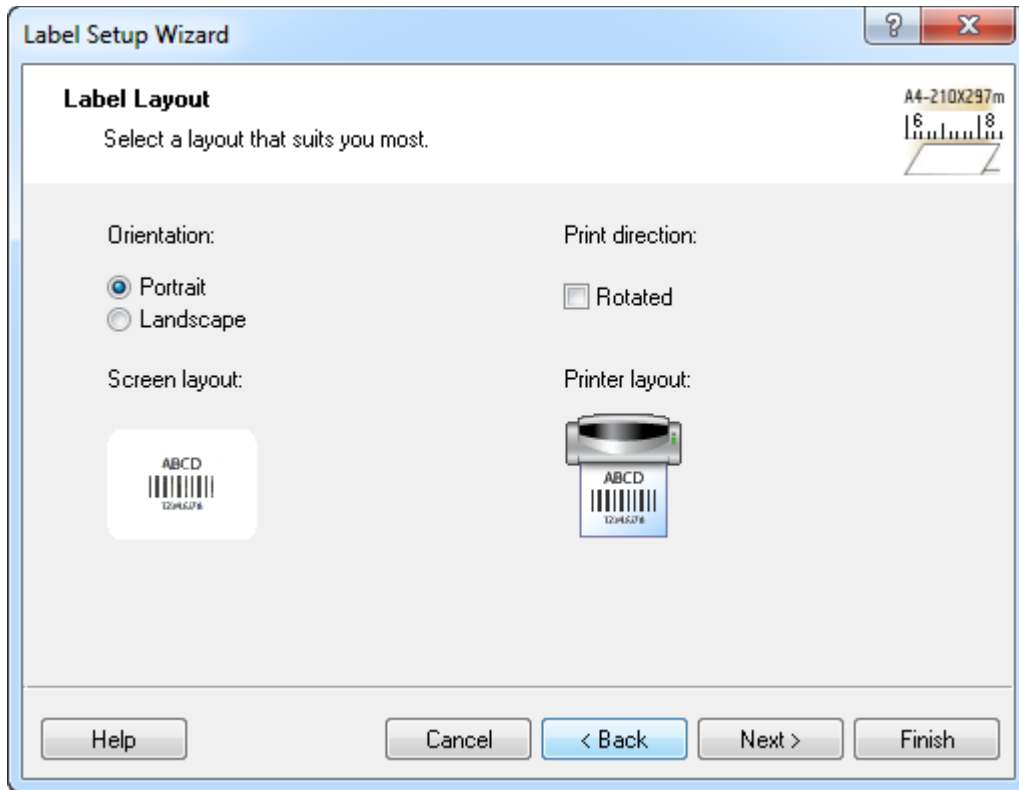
Label Setup Wizard

?

X

Label Layout

Select a layout that suits you most.

A4-210X297m

6 8

Orientation:

Portrait

Landscape

Print direction:

Rotated

Screen layout:

ABCD

12345678

Printer layout:

ABCD

12345678

Help

Cancel

< Back

Next >

Finish